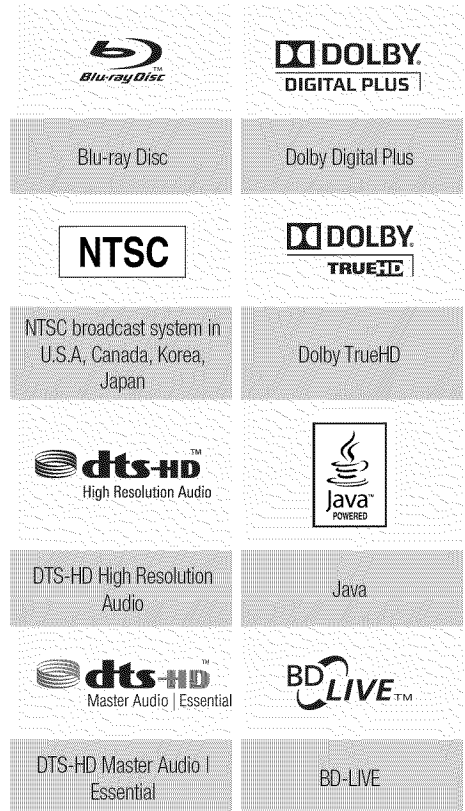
| Blu-ray Disc | DOLBY. DIGITAL PLUS |
|---|---|
| Blu-ray Disc | Dolby Digital Plus |
| NTSC | DOLBY. TRUEHD |
| NTSC broadcast system in U.S.A, Canada, Korea, Japan | Dolby TrueHD |
| dts-HD™ High Resolution Audio | Java™ POWERED |
| DTS-HD High Resolution Audio | Java |
| dts-HD™ Master Audio \| Essential | BD LIVE™ |
| DTS-HD Master Audio I Essential | BD-LIVE |